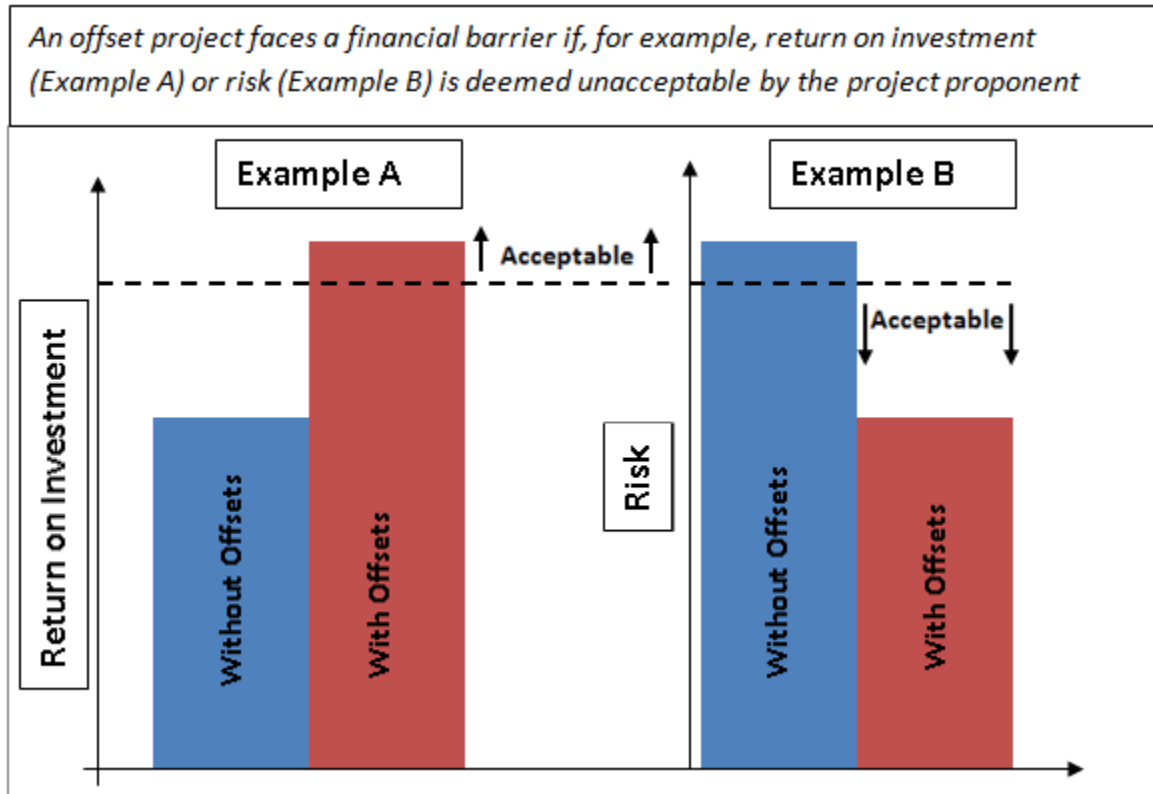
An offset project faces a financial barrier if, for example, return on investment (Example A) or risk (Example B) is deemed unacceptable by the project proponent

Example A

Acceptable

Return on Investment

Without Offsets

With Offsets

Example B

Acceptable

Risk

Without Offsets

With Offsets